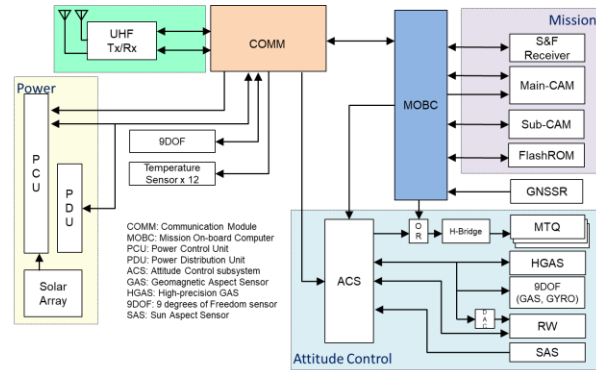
UHF
Tx/Rx

COMM

Mission

S&F
Receiver

Main-CAM

Sub-CAM

FlashROM

MOBC

GNSSR

Power

P
C
U

P
D
U

Solar
Array

9DOF

Temperature
Sensor x 12

COMM: Communication Module
MOBC: Mission On-board Computer
PCU: Power Control Unit
PDU: Power Distribution Unit
ACS: Attitude Control subsystem
GAS: Geomagnetic Aspect Sensor
HGAS: High-precision GAS
9DOF: 9 degrees of Freedom sensor
SAS: Sun Aspect Sensor

O
R

H-Bridge

MTQ

ACS

HGAS

9DOF
(GAS, GYRO)

D
A
C

RW

SAS

Attitude Control